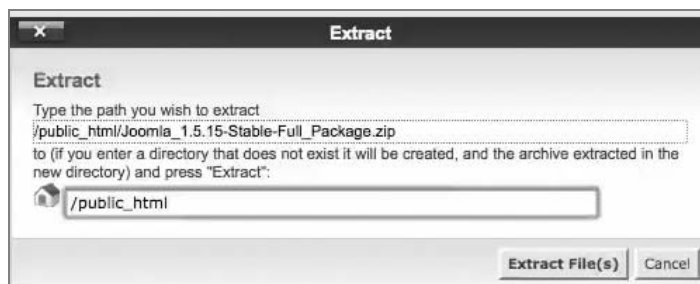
×

Extract

Extract

Type the path you wish to extract

/public_html/Joomla_1.5.15-Stable-Full_Package.zip

to (if you enter a directory that does not exist it will be created, and the archive extracted in the new directory) and press "Extract":

/public_html

Extract File(s) Cancel